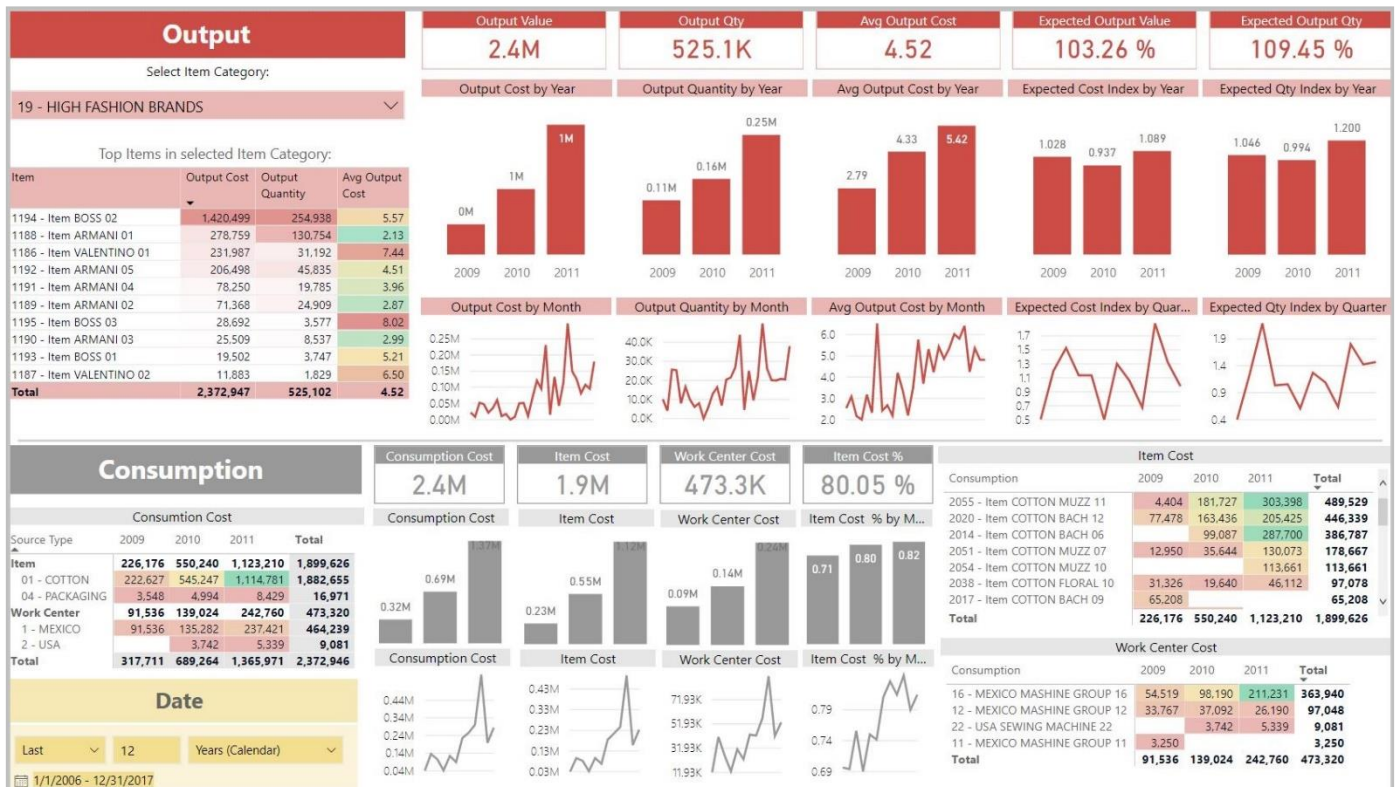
Output

Select Item Category:

19 - HIGH FASHION BRANDS

Top Items in selected Item Category:

| Item | Output Cost | Output Quantity | Avg Output Cost |
|---|---|---|---|
| 1194 - Item BOSS 02 | 1,420,499 | 254,938 | 5.57 |
| 1188 - Item ARMANI 01 | 278,759 | 130,754 | 2.13 |
| 1186 - Item VALENTINO 01 | 231,987 | 31,192 | 7.44 |
| 1192 - Item ARMANI 05 | 206,498 | 45,835 | 4.51 |
| 1191 - Item ARMANI 04 | 78,250 | 19,785 | 3.96 |
| 1189 - Item ARMANI 02 | 71,368 | 24,909 | 2.87 |
| 1195 - Item BOSS 03 | 28,692 | 3,577 | 8.02 |
| 1190 - Item ARMANI 03 | 25,509 | 8,537 | 2.99 |
| 1193 - Item BOSS 01 | 19,502 | 3,747 | 5.21 |
| 1187 - Item VALENTINO 02 | 11,883 | 1,829 | 6.50 |
| Total | 2,372,947 | 525,102 | 4.52 |

Output Value
2.4M

Output Qty
525.1K

Avg Output Cost
4.52

Expected Output Value
103.26 %

Expected Output Qty
109.45 %

Output Cost by Year
0M 1M 1M
2009 2010 2011

Output Quantity by Year
0.11M 0.16M 0.25M
2009 2010 2011

Avg Output Cost by Year
2.79 4.33 5.42
2009 2010 2011

Expected Cost Index by Year
1.028 0.937 1.089
2009 2010 2011

Expected Qty Index by Year
1.046 0.994 1.200
2009 2010 2011

Output Cost by Month
0.25M 0.20M 0.15M 0.10M 0.05M 0.00M

Output Quantity by Month
40.0K 30.0K 20.0K 10.0K 0.0K

Avg Output Cost by Month
6.0 5.0 4.0 3.0 2.0

Expected Cost Index by Quar...
1.7 1.5 1.3 1.1 0.9 0.7 0.5

Expected Qty Index by Quarter
1.9 1.4 0.9 0.4

Consumption

Consumtion Cost

| Source Type | 2009 | 2010 | 2011 | Total |
|---|---|---|---|---|
| Item | 226,176 | 550,240 | 1,123,210 | 1,899,626 |
| 01 - COTTON | 222,627 | 545,247 | 1,114,781 | 1,882,655 |
| 04 - PACKAGING | 3,548 | 4,994 | 8,429 | 16,971 |
| Work Center | 91,536 | 139,024 | 242,760 | 473,320 |
| 1 - MEXICO | 91,536 | 135,282 | 237,421 | 464,239 |
| 2 - USA | | 3,742 | 5,339 | 9,081 |
| Total | 317,711 | 689,264 | 1,365,971 | 2,372,946 |

Date

Last | 12 | Years (Calendar)

1/1/2006 - 12/31/2017

Consumption Cost
2.4M

Item Cost
1.9M

Work Center Cost
473.3K

Item Cost %
80.05 %

Consumption Cost
0.32M 0.69M 1.37M

Item Cost
0.23M 0.55M 1.12M

Work Center Cost
0.09M 0.14M 0.24M

Item Cost % by M...
0.71 0.80 0.82

Consumption Cost
0.44M 0.34M 0.24M 0.14M 0.04M

Item Cost
0.43M 0.33M 0.23M 0.13M 0.03M

Work Center Cost
71.93K 51.93K 31.93K 11.93K

Item Cost % by M...
0.79 0.74 0.69

Item Cost

| Consumption | 2009 | 2010 | 2011 | Total |
|---|---|---|---|---|
| 2055 - Item COTTON MUZZ 11 | 4,404 | 181,727 | 303,398 | 489,529 |
| 2020 - Item COTTON BACH 12 | 77,478 | 163,436 | 205,425 | 446,339 |
| 2014 - Item COTTON BACH 06 | | 99,087 | 287,700 | 386,787 |
| 2051 - Item COTTON MUZZ 07 | 12,950 | 35,644 | 130,073 | 178,667 |
| 2054 - Item COTTON MUZZ 10 | | | 113,661 | 113,661 |
| 2038 - Item COTTON FLORAL 10 | 31,326 | 19,640 | 46,112 | 97,078 |
| 2017 - Item COTTON BACH 09 | 65,208 | | | 65,208 |
| Total | 226,176 | 550,240 | 1,123,210 | 1,899,626 |

Work Center Cost

| Consumption | 2009 | 2010 | 2011 | Total |
|---|---|---|---|---|
| 16 - MEXICO MASHINE GROUP 16 | 54,519 | 98,190 | 211,231 | 363,940 |
| 12 - MEXICO MASHINE GROUP 12 | 33,767 | 37,092 | 26,190 | 97,048 |
| 22 - USA SEWING MACHINE 22 | | 3,742 | 5,339 | 9,081 |
| 11 - MEXICO MASHINE GROUP 11 | 3,250 | | | 3,250 |
| Total | 91,536 | 139,024 | 242,760 | 473,320 |